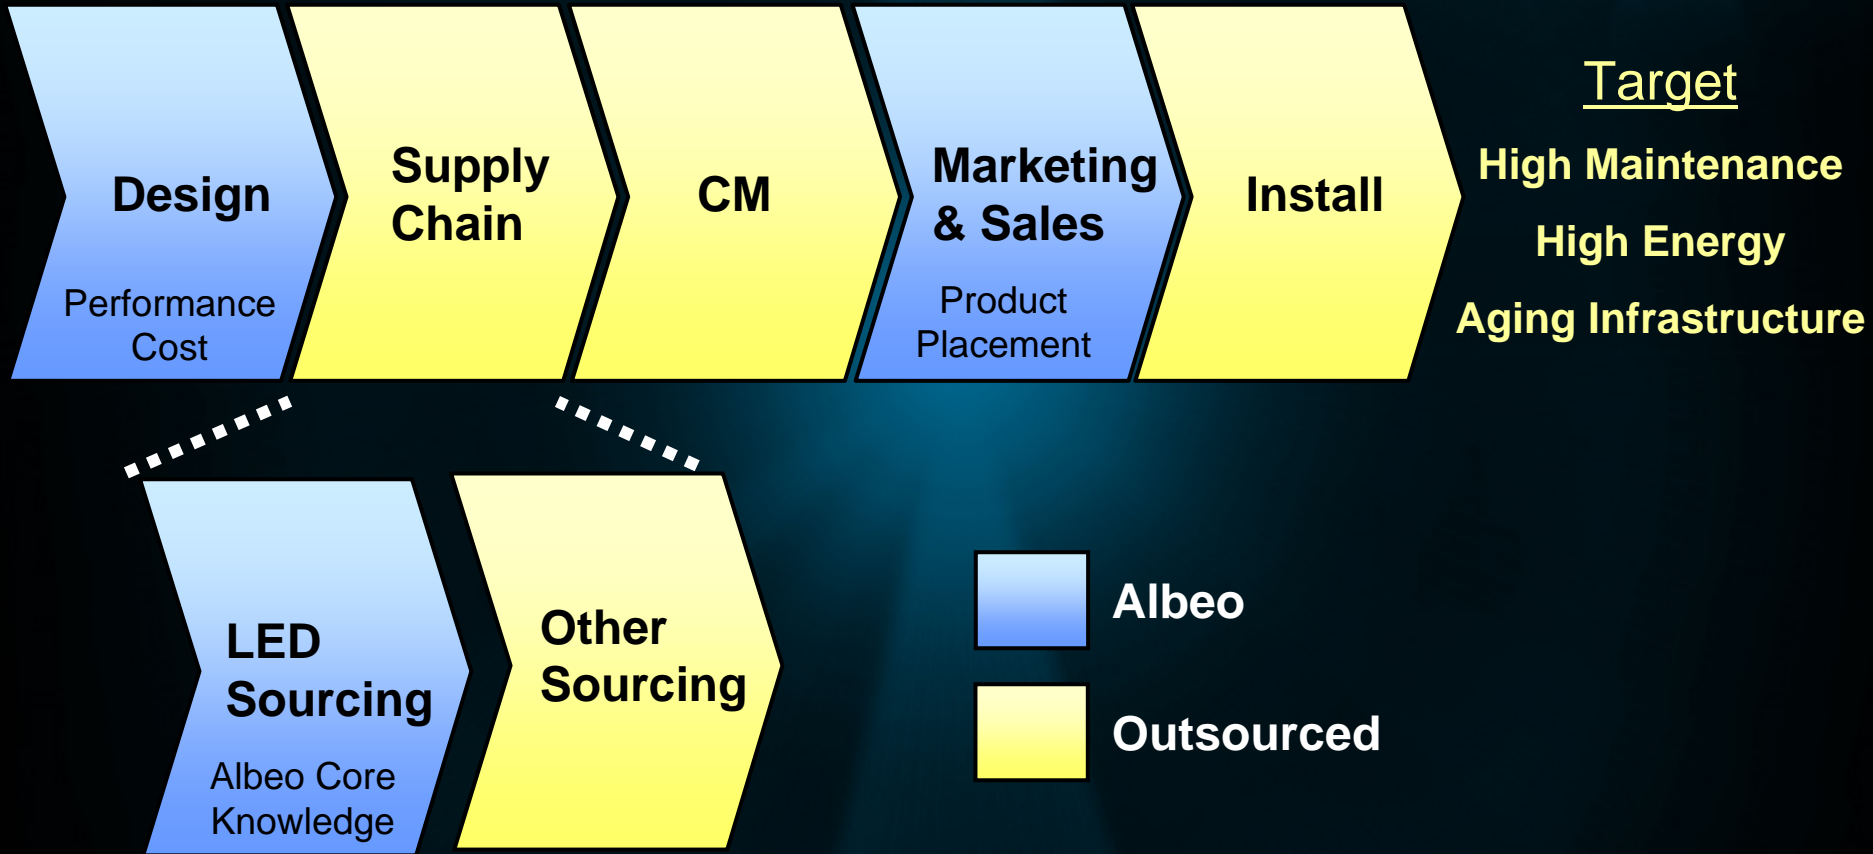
Design

Performance
Cost

Supply Chain

CM

Marketing & Sales

Product Placement

Install

Target

High Maintenance

High Energy

Aging Infrastructure

LED Sourcing

Albeo Core Knowledge

Other Sourcing

Albeo

Outsourced